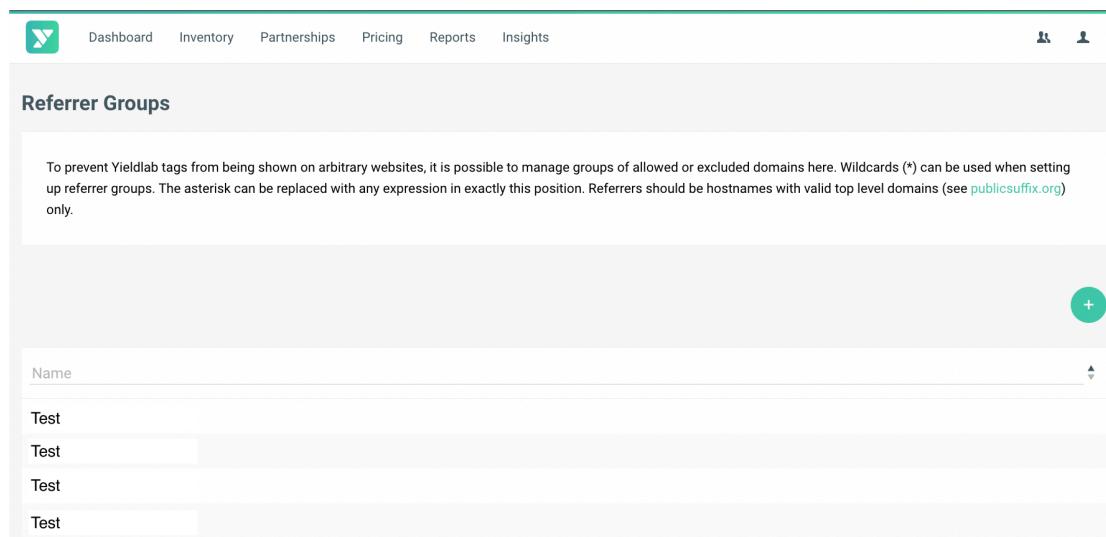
Dashboard Inventory Partnerships Pricing Reports Insights

Referrer Groups

To prevent Yieldlab tags from being shown on arbitrary websites, it is possible to manage groups of allowed or excluded domains here. Wildcards (*) can be used when setting up referrer groups. The asterisk can be replaced with any expression in exactly this position. Referrers should be hostnames with valid top level domains (see publicsuffix.org) only.

+

Name

Test
Test
Test
Test